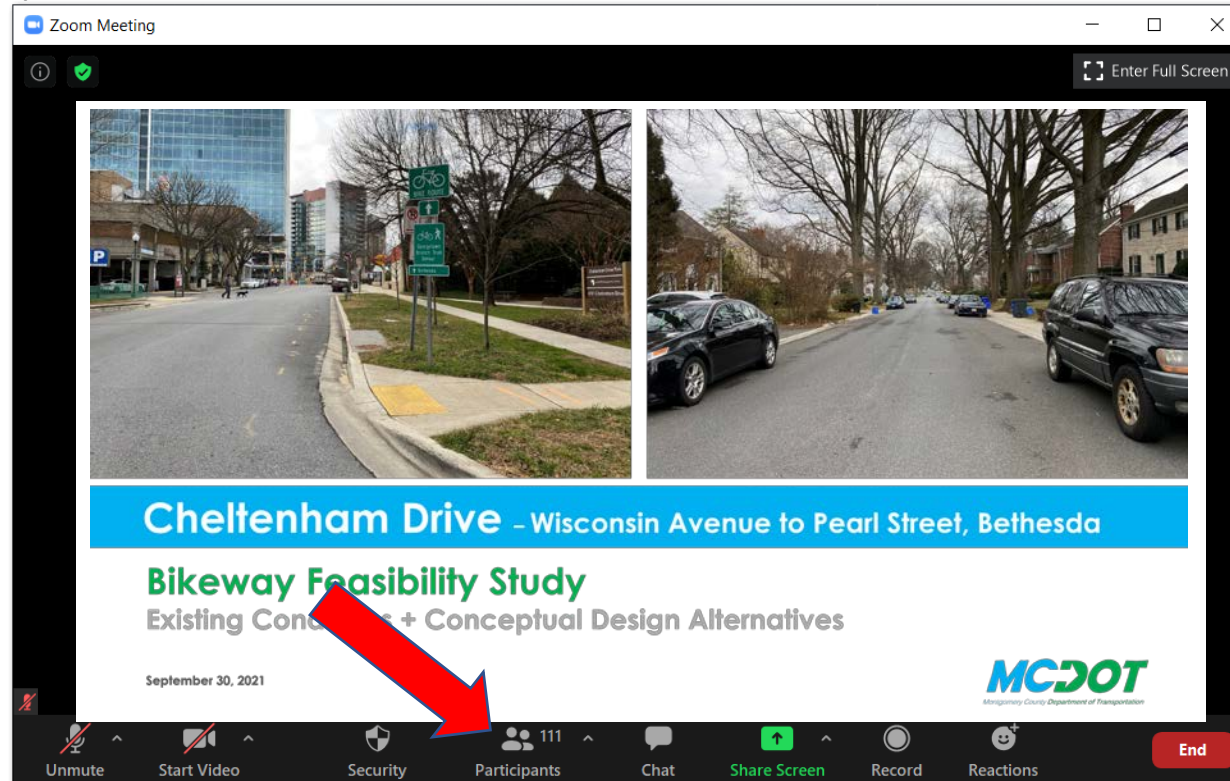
Zoom Meeting

Enter Full Screen

BIKE ROUTE

Bethesda

Cheltenham Drive – Wisconsin Avenue to Pearl Street, Bethesda

Bikeway Feasibility Study

Existing Con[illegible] + Conceptual Design Alternatives

September 30, 2021

MCDOT

Montgomery County Department of Transportation

Unmute

Start Video

Security

111

Participants

Chat

Share Screen

Record

Reactions

End